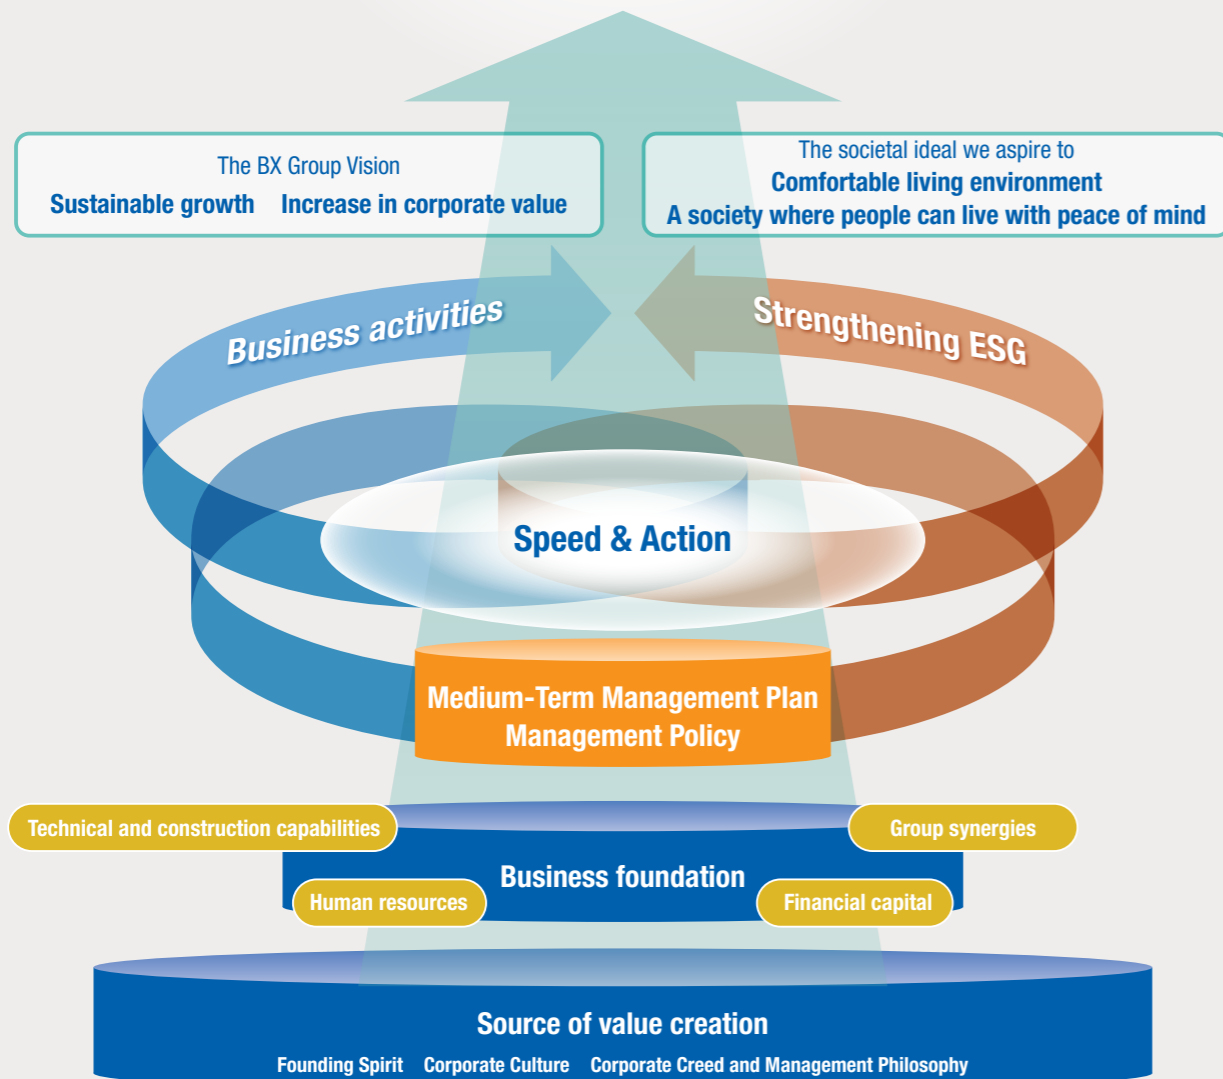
The BX Group Vision
Sustainable growth Increase in corporate value

The societal ideal we aspire to
Comfortable living environment
A society where people can live with peace of mind

Business activities

Strengthening ESG

Speed & Action

Medium-Term Management Plan
Management Policy

Technical and construction capabilities

Group synergies

Business foundation

Human resources

Financial capital

Source of value creation
Founding Spirit Corporate Culture Corporate Creed and Management Philosophy